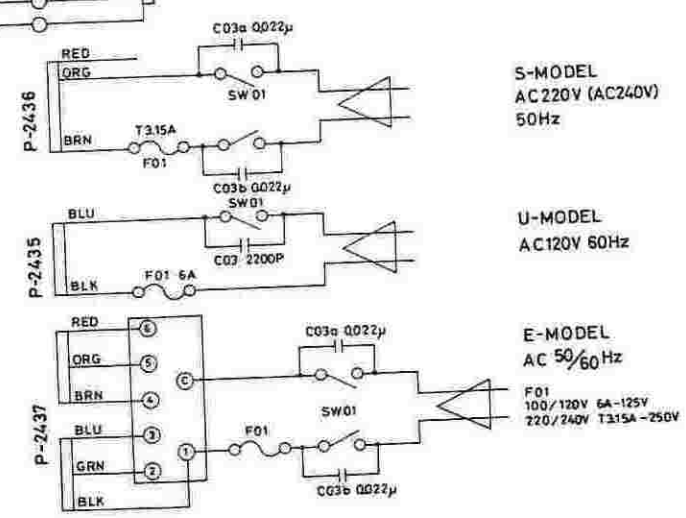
C03a 0.022μ
RED
ORG
SW01
P-2436
BRN
T3.15A
F01
C03b 0.022μ
S-MODEL
AC220V (AC240V)
50Hz

SW01
BLU
C03 2200P
P-2435
BLK
F01 6A
U-MODEL
AC120V 60Hz

RED
6
C03a 0.022μ
ORG
5
C
BRN
4
SW01
P-2437
BLU
3
F01
GRN
2
1
BLK
C03b 0.022μ
E-MODEL
AC $50/60$ Hz
F01
100/120V 6A-125V
220/240V T3.15A-250V